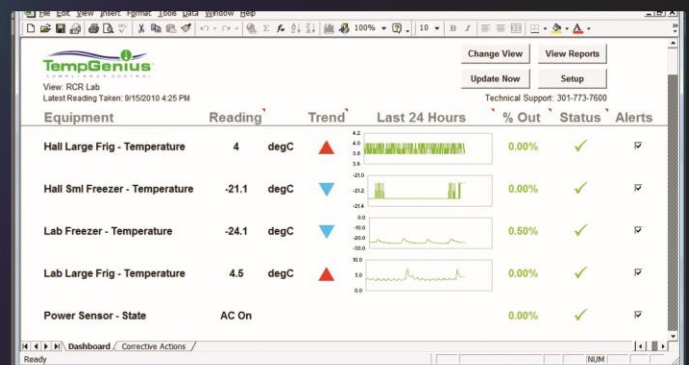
File Edit View Insert Format Tools Data Window Help

100%

10

TempGenius
COMPLIANCE CONTROL

View: RCR Lab
Latest Reading Taken: 9/15/2010 4:25 PM

Change View
View Reports
Update Now
Setup

Technical Support: 301-773-7600

| Equipment | Reading | | Trend | Last 24 Hours | % Out | Status | Alerts |
|---|---|---|---|---|---|---|---|
| Hall Large Frig - Temperature | 4 | degC | | 4.2 4.0 3.8 3.6 | 0.00% | ✓ | ☑ |
| Hall Sml Freezer - Temperature | -21.1 | degC | | -21.0 -21.2 -21.4 | 0.00% | ✓ | ☑ |
| Lab Freezer - Temperature | -24.1 | degC | | 0.0 -10.0 -20.0 -30.0 | 0.50% | ✓ | ☑ |
| Lab Large Frig - Temperature | 4.5 | degC | | 10.0 5.0 0.0 | 0.00% | ✓ | ☑ |
| Power Sensor - State | AC On | | | | 0.00% | ✓ | ☑ |

Dashboard / Corrective Actions /

Ready
NUM